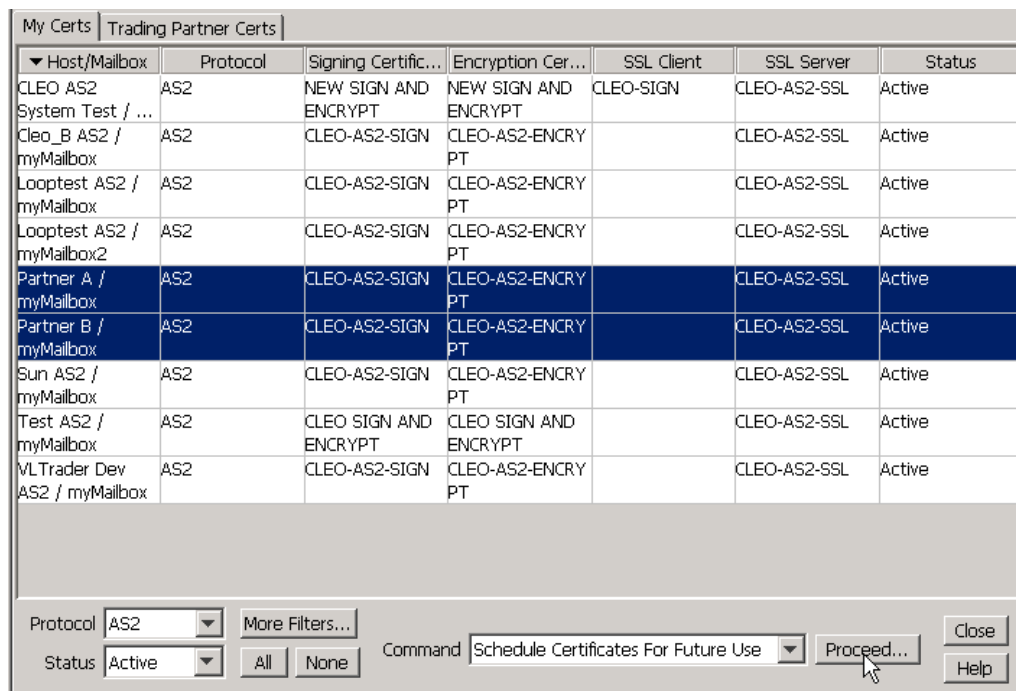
My Certs | Trading Partner Certs

| ▼ Host/Mailbox | Protocol | Signing Certific... | Encryption Cer... | SSL Client | SSL Server | Status |
|---|---|---|---|---|---|---|
| CLEO AS2 System Test / ... | AS2 | NEW SIGN AND ENCRYPT | NEW SIGN AND ENCRYPT | CLEO-SIGN | CLEO-AS2-SSL | Active |
| Cleo_B AS2 / myMailbox | AS2 | CLEO-AS2-SIGN | CLEO-AS2-ENCRYPT | | CLEO-AS2-SSL | Active |
| Looptest AS2 / myMailbox | AS2 | CLEO-AS2-SIGN | CLEO-AS2-ENCRYPT | | CLEO-AS2-SSL | Active |
| Looptest AS2 / myMailbox2 | AS2 | CLEO-AS2-SIGN | CLEO-AS2-ENCRYPT | | CLEO-AS2-SSL | Active |
| Partner A / myMailbox | AS2 | CLEO-AS2-SIGN | CLEO-AS2-ENCRYPT | | CLEO-AS2-SSL | Active |
| Partner B / myMailbox | AS2 | CLEO-AS2-SIGN | CLEO-AS2-ENCRYPT | | CLEO-AS2-SSL | Active |
| Sun AS2 / myMailbox | AS2 | CLEO-AS2-SIGN | CLEO-AS2-ENCRYPT | | CLEO-AS2-SSL | Active |
| Test AS2 / myMailbox | AS2 | CLEO SIGN AND ENCRYPT | CLEO SIGN AND ENCRYPT | | CLEO-AS2-SSL | Active |
| VLTrader Dev AS2 / myMailbox | AS2 | CLEO-AS2-SIGN | CLEO-AS2-ENCRYPT | | CLEO-AS2-SSL | Active |

Protocol AS2 More Filters...
Status Active All None
Command Schedule Certificates For Future Use Proceed...
Close
Help